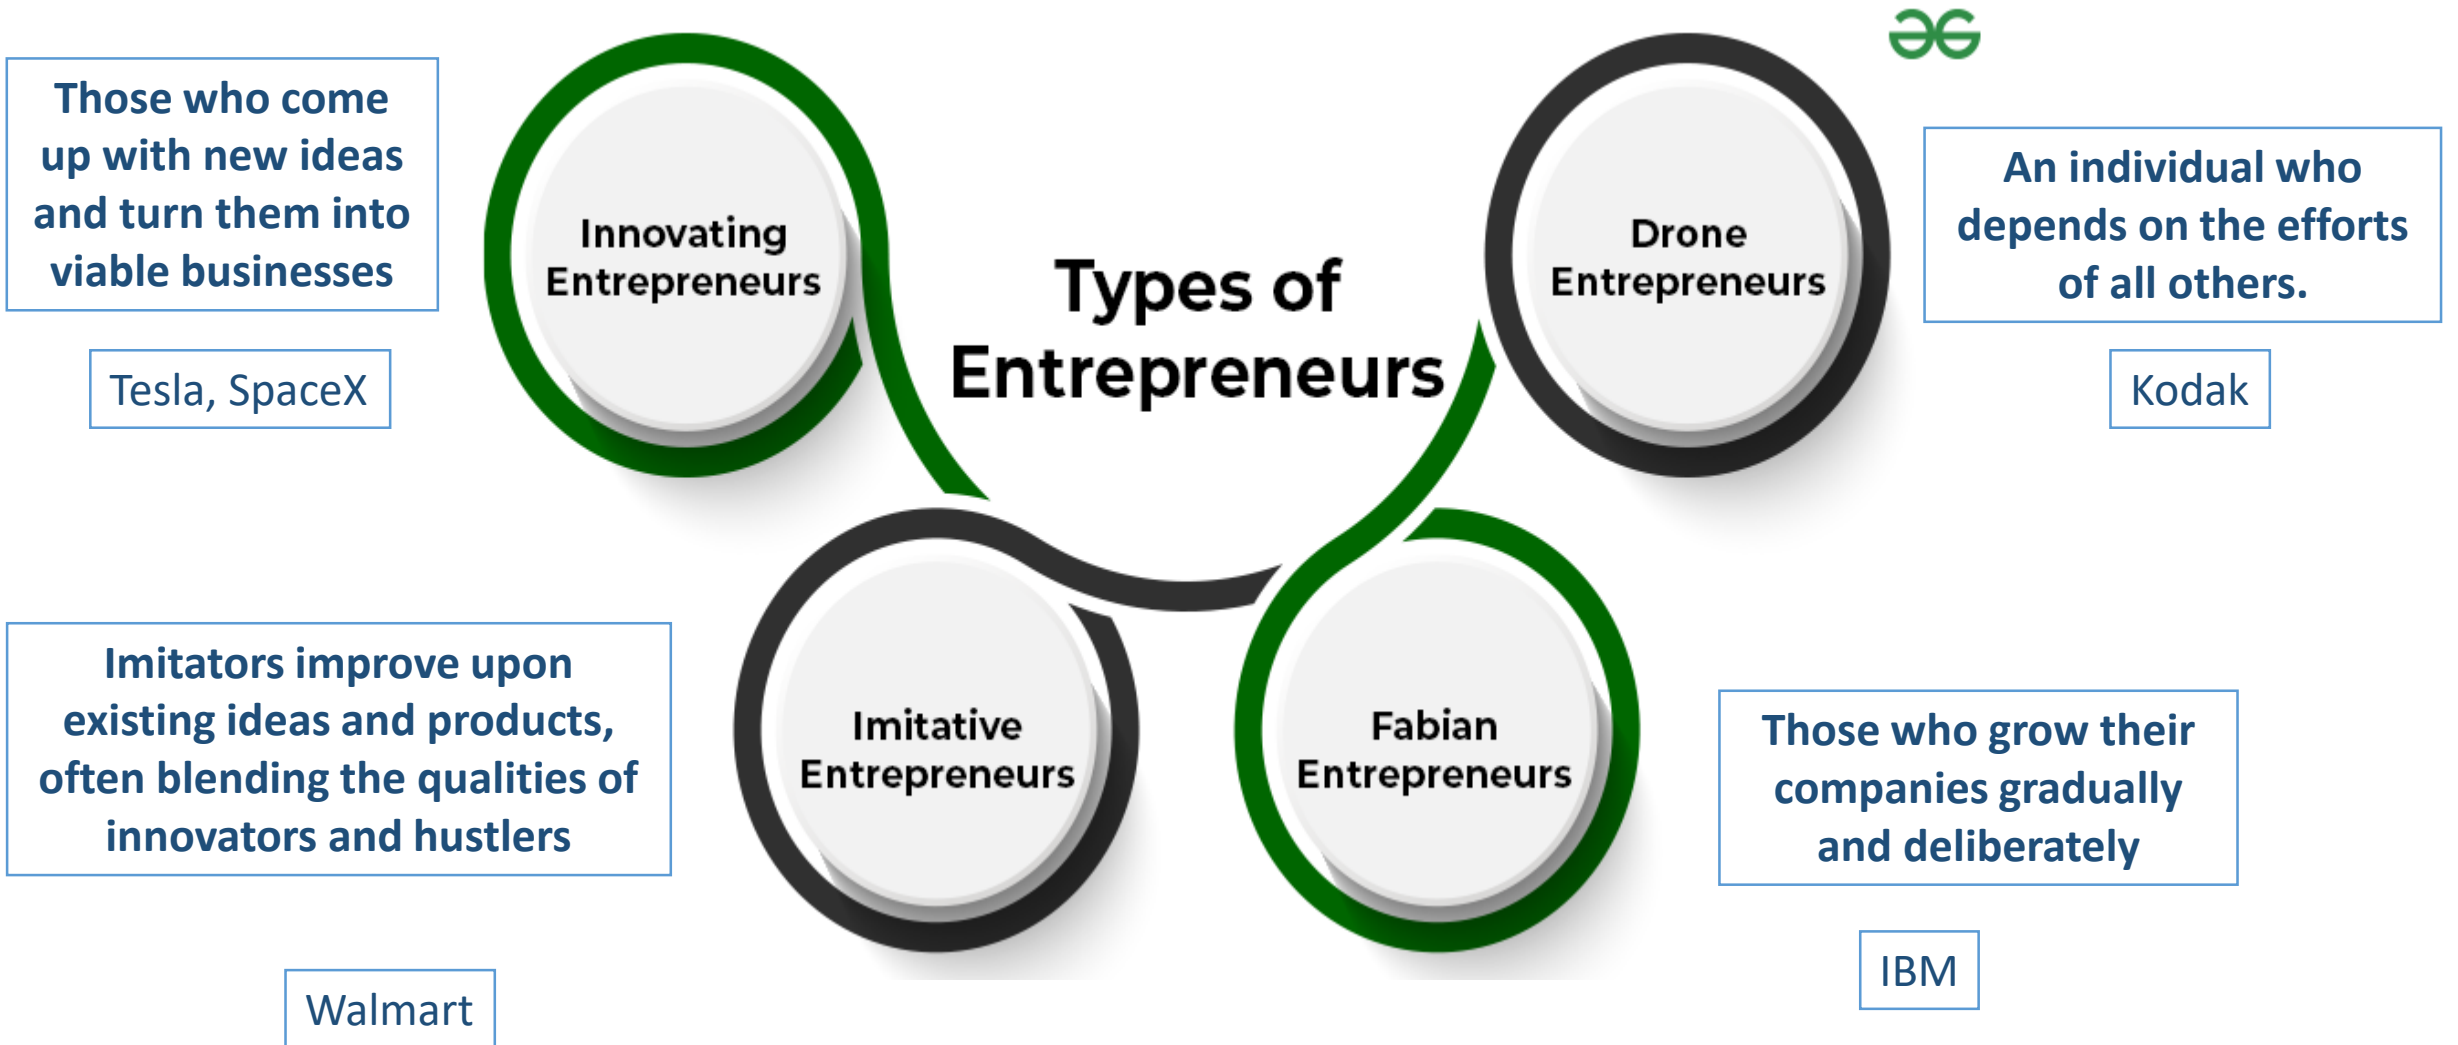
Those who come up with new ideas and turn them into viable businesses

Tesla, SpaceX

Innovating Entrepreneurs

Types of Entrepreneurs

Drone Entrepreneurs

An individual who depends on the efforts of all others.

Kodak

Imitators improve upon existing ideas and products, often blending the qualities of innovators and hustlers

Walmart

Imitative Entrepreneurs

Fabian Entrepreneurs

Those who grow their companies gradually and deliberately

IBM